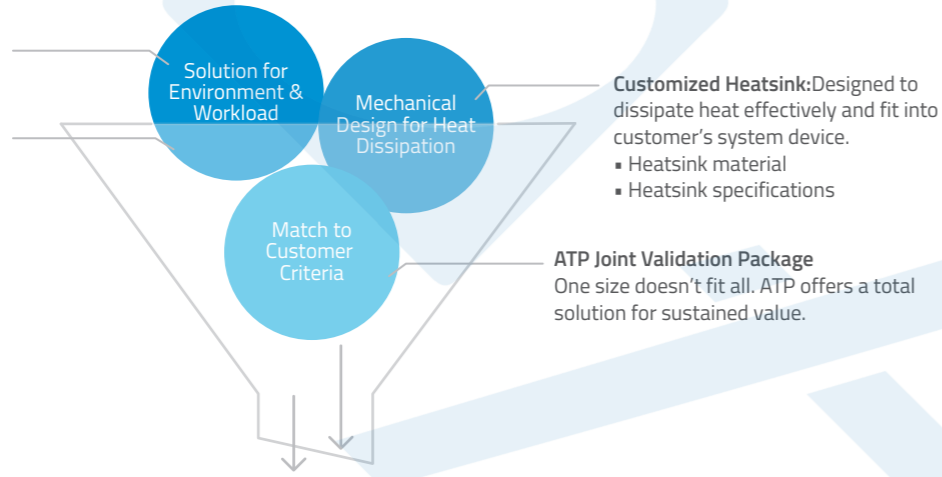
Solution for Environment & Workload

Mechanical Design for Heat Dissipation

Match to Customer Criteria

**Customized Heatsink:**Designed to dissipate heat effectively and fit into customer's system device.
▪ Heatsink material
▪ Heatsink specifications

**ATP Joint Validation Package**
One size doesn't fit all. ATP offers a total solution for sustained value.